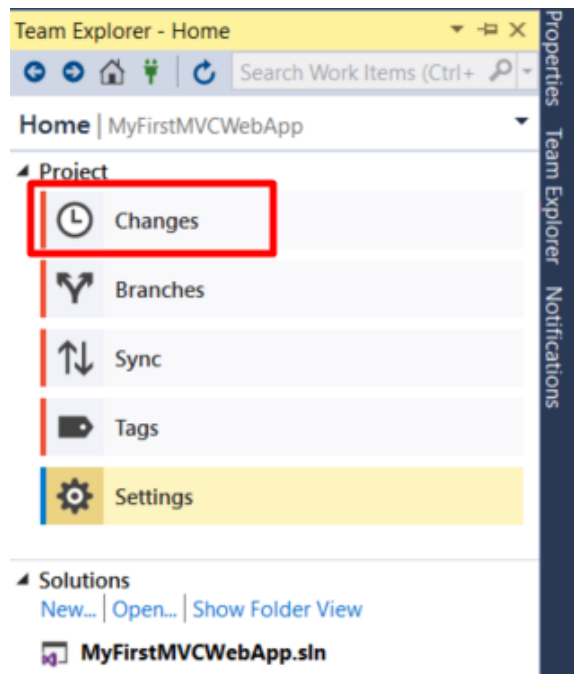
Team Explorer - Home

Search Work Items (Ctrl+

Home | MyFirstMVCWebApp

Project

Changes

Branches

Sync

Tags

Settings

Solutions

New... | Open... | Show Folder View

MyFirstMVCWebApp.sln

Properties

Team Explorer

Notifications